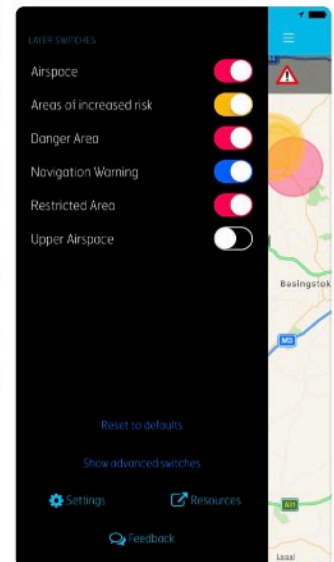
LAYER SWITCHES

Airspace

Areas of increased risk

Danger Area

Navigation Warning

Restricted Area

Upper Airspace

Basingstok

M3

Reset to defaults

Show advanced switches

Settings

Resources

A31

Feedback

Legal